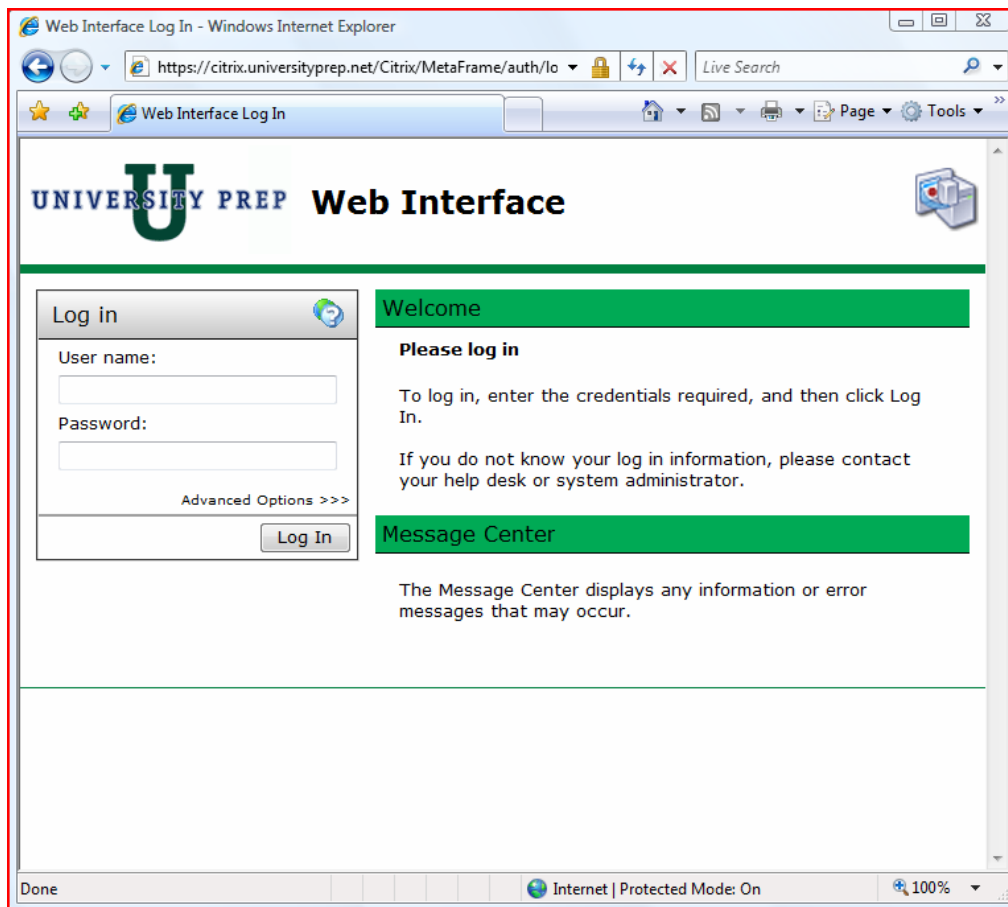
Web Interface Log In - Windows Internet Explorer

https://citrix.universityprep.net/Citrix/MetaFrame/auth/lo

Live Search

Web Interface Log In

Page Tools

UNIVERSITY PREP Web Interface

Log in

User name:

Password:

Advanced Options >>>

Log In

Welcome

Please log in

To log in, enter the credentials required, and then click Log In.

If you do not know your log in information, please contact your help desk or system administrator.

Message Center

The Message Center displays any information or error messages that may occur.

Done

Internet | Protected Mode: On

100%